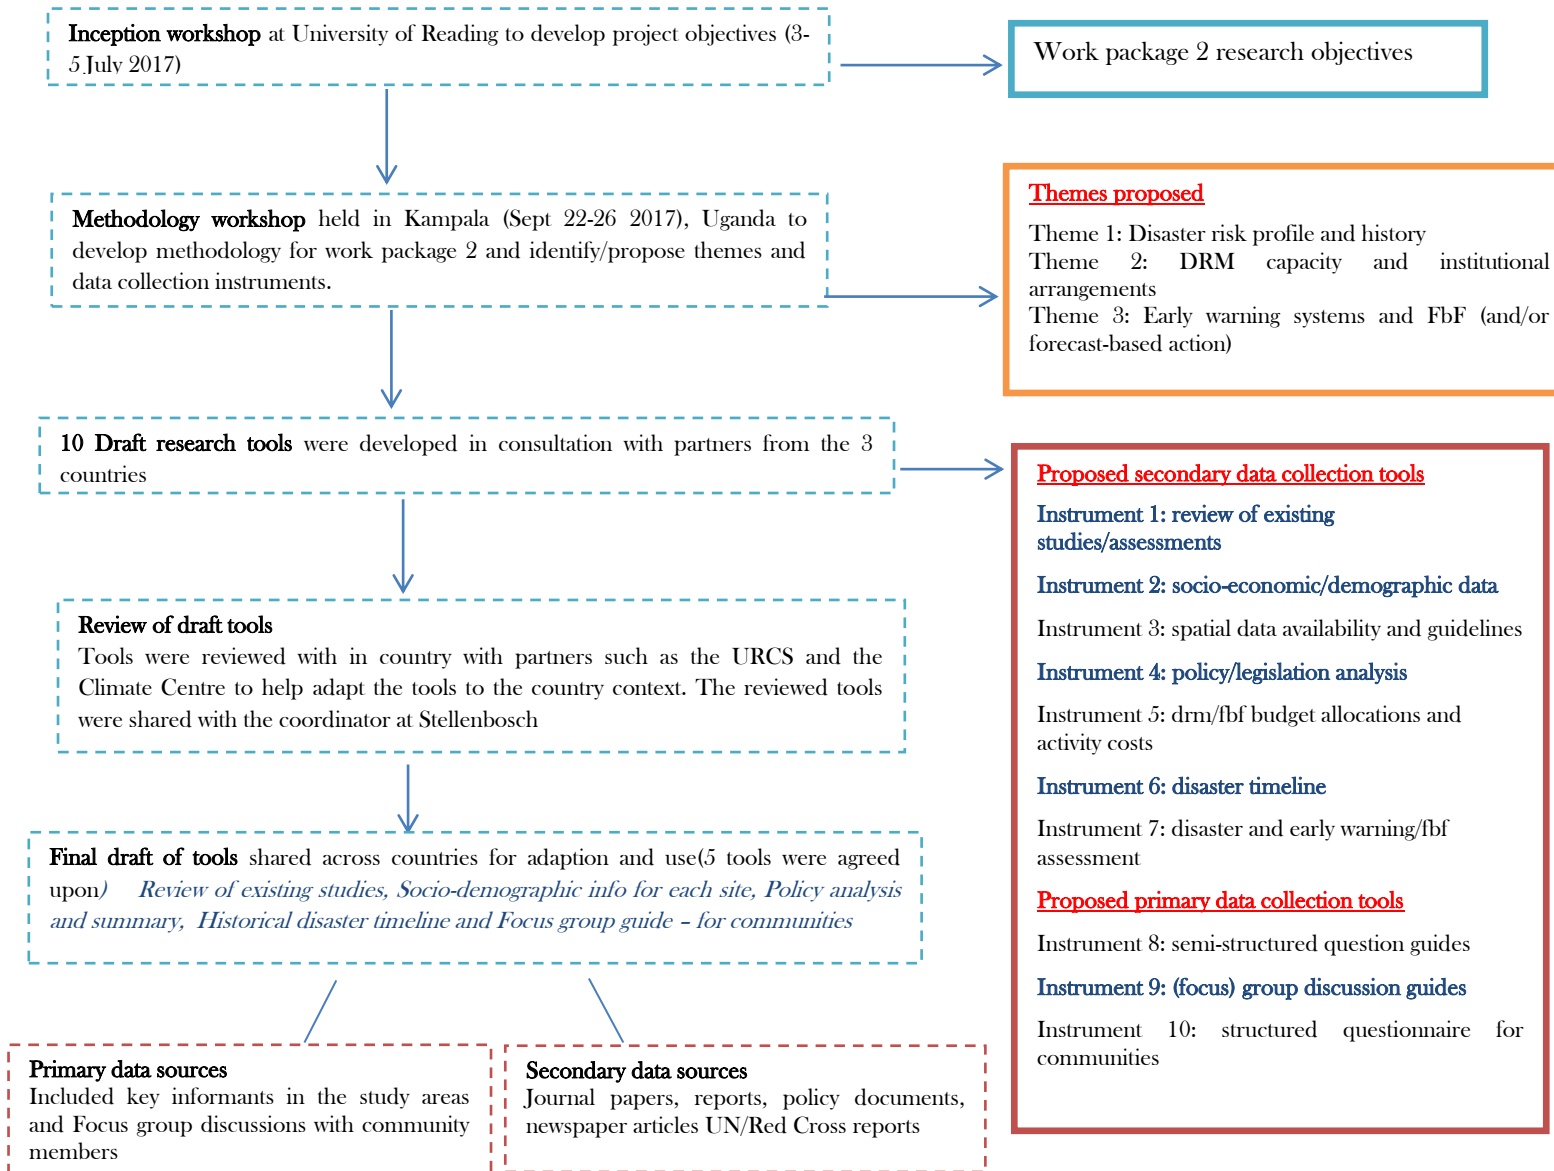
**Inception workshop** at University of Reading to develop project objectives (3-5 July 2017)

Work package 2 research objectives

**Methodology workshop** held in Kampala (Sept 22-26 2017), Uganda to develop methodology for work package 2 and identify/propose themes and data collection instruments.

Themes proposed

Theme 1: Disaster risk profile and history
Theme 2: DRM capacity and institutional arrangements
Theme 3: Early warning systems and FbF (and/or forecast-based action)

**10 Draft research tools** were developed in consultation with partners from the 3 countries

Proposed secondary data collection tools

Instrument 1: review of existing studies/assessments

Instrument 2: socio-economic/demographic data

Instrument 3: spatial data availability and guidelines

Instrument 4: policy/legislation analysis

Instrument 5: drm/fbf budget allocations and activity costs

Instrument 6: disaster timeline

Instrument 7: disaster and early warning/fbf assessment

Proposed primary data collection tools

Instrument 8: semi-structured question guides

Instrument 9: (focus) group discussion guides

Instrument 10: structured questionnaire for communities

**Review of draft tools**
Tools were reviewed with in country with partners such as the URCS and the Climate Centre to help adapt the tools to the country context. The reviewed tools were shared with the coordinator at Stellenbosch

**Final draft of tools** shared across countries for adaption and use(5 tools were agreed upon) *Review of existing studies, Socio-demographic info for each site, Policy analysis and summary, Historical disaster timeline and Focus group guide – for communities*

**Primary data sources**
Included key informants in the study areas and Focus group discussions with community members

**Secondary data sources**
Journal papers, reports, policy documents, newspaper articles UN/Red Cross reports